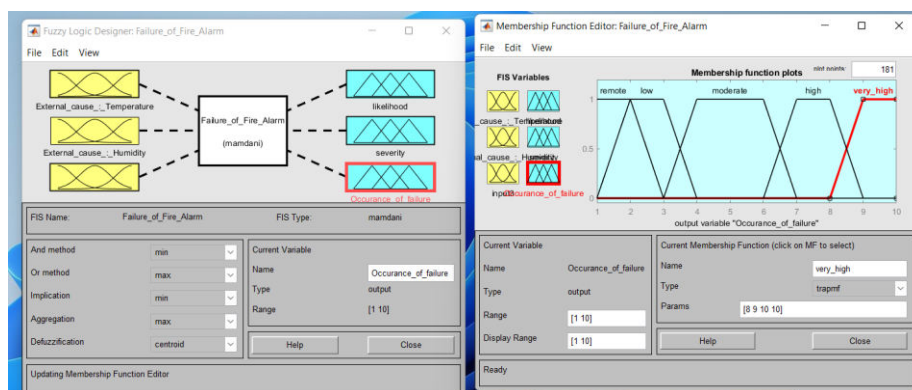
Fuzzy Logic Designer: Failure_of_Fire_Alarm

File Edit View

External_cause_:_Temperature

External_cause_:_Humidity

Failure_of_Fire_Alarm

(mamdani)

likelihood

severity

Occurance_of_failure

FIS Name: Failure_of_Fire_Alarm

FIS Type: mamdani

And method min

Or method max

Implication min

Aggregation max

Defuzzification centroid

Current Variable

Name Occurance_of_failure

Type output

Range [1 10]

Help

Close

Updating Membership Function Editor

Membership Function Editor: Failure_of_Fire_Alarm

File Edit View

FIS Variables

_cause_:_Temperature

al_cause_:_Humidity

input3

likelihood

severity

Occurance_of_failure

Membership function plots

plot points: 181

remote low moderate high very_high

1

0.5

0

1 2 3 4 5 6 7 8 9 10

output variable "Occurance_of_failure"

Current Variable

Name Occurance_of_failure

Type output

Range [1 10]

Display Range [1 10]

Current Membership Function (click on MF to select)

Name very_high

Type trapmf

Params [8 9 10 10]

Help

Close

Ready